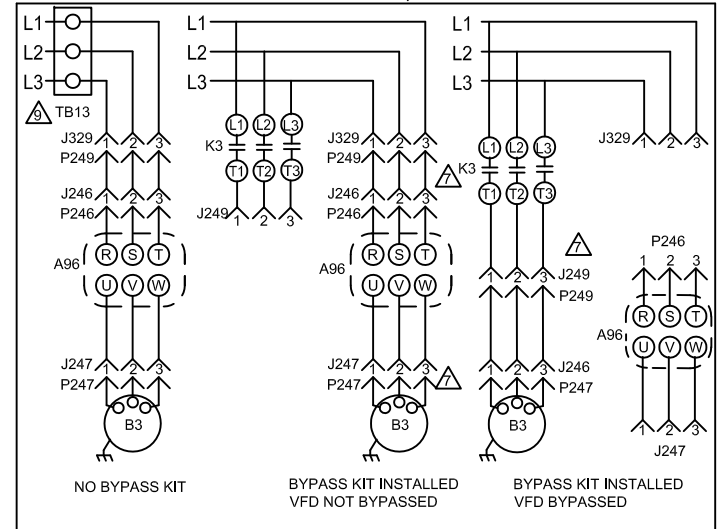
L1
L2
L3
9 TB13
J329 1 2 3
P249
J246
P246
A96
R S T
U V W
J247 1 2 3
P247
B3
NO BYPASS KIT

L1
L2
L3
K3
L1 L2 L3
T1 T2 T3
J249 1 2 3
J329 1 2 3
P249
7
J246
P246
A96
R S T
U V W
J247 1 2 3
P247 7
B3
BYPASS KIT INSTALLED
VFD NOT BYPASSED

L1
L2
L3
J329 1 2 3
K3
L1 L2 L3
T1 T2 T3
7
1 2 3 J249
P249
J246
P247
B3
P246
1 2 3
A96
R S T
U V W
1 2 3
J247
BYPASS KIT INSTALLED
VFD BYPASSED